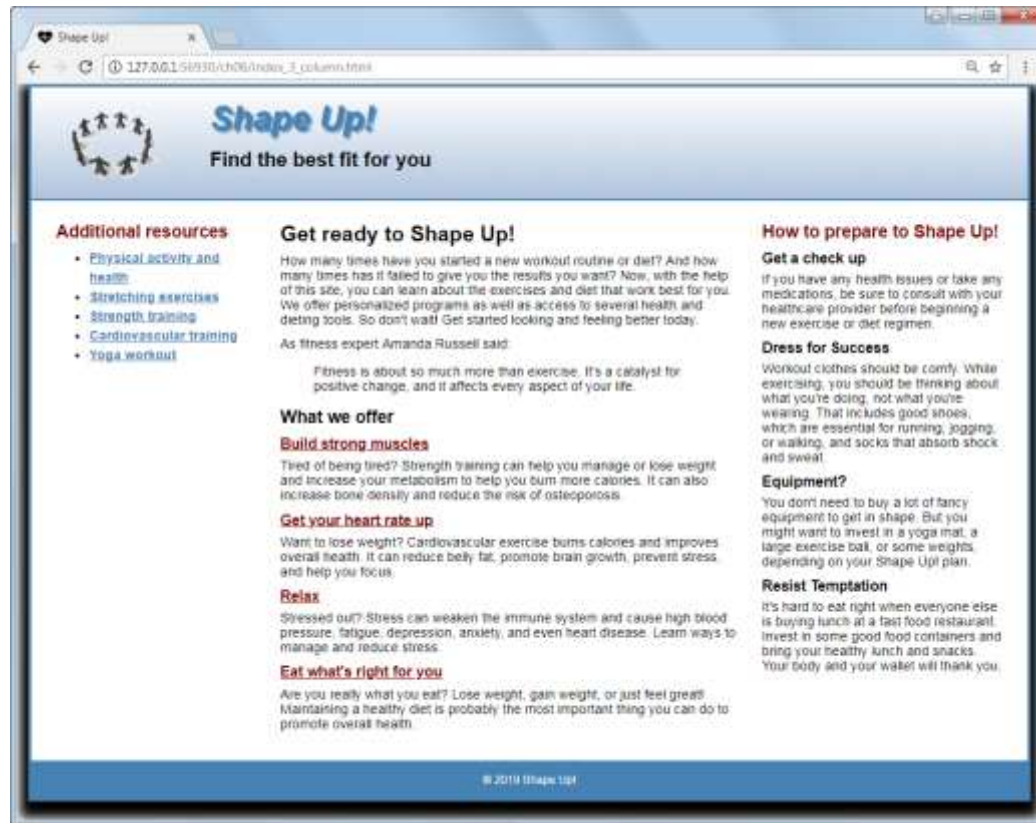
Shape Up! ×

127.0.0.1:56930/ch06/index_3_column.html

Shape Up!

Find the best fit for you

Additional resources

- Physical activity and health
- Stretching exercises
- Strength training
- Cardiovascular training
- Yoga workout

Get ready to Shape Up!

How many times have you started a new workout routine or diet? And how many times has it failed to give you the results you want? Now, with the help of this site, you can learn about the exercises and diet that work best for you. We offer personalized programs as well as access to several health and dieting tools. So don't wait! Get started looking and feeling better today.

As fitness expert Amanda Russell said:

Fitness is about so much more than exercise. It's a catalyst for positive change, and it affects every aspect of your life.

What we offer

Build strong muscles

Tired of being tired? Strength training can help you manage or lose weight and increase your metabolism to help you burn more calories. It can also increase bone density and reduce the risk of osteoporosis.

Get your heart rate up

Want to lose weight? Cardiovascular exercise burns calories and improves overall health. It can reduce belly fat, promote brain growth, prevent stress, and help you focus.

Relax

Stressed out? Stress can weaken the immune system and cause high blood pressure, fatigue, depression, anxiety, and even heart disease. Learn ways to manage and reduce stress.

Eat what's right for you

Are you really what you eat? Lose weight, gain weight, or just feel great! Maintaining a healthy diet is probably the most important thing you can do to promote overall health.

How to prepare to Shape Up!

Get a check up

If you have any health issues or take any medications, be sure to consult with your healthcare provider before beginning a new exercise or diet regimen.

Dress for Success

Workout clothes should be comfy. While exercising, you should be thinking about what you're doing, not what you're wearing. That includes good shoes, which are essential for running, jogging, or walking, and socks that absorb shock and sweat.

Equipment?

You don't need to buy a lot of fancy equipment to get in shape. But you might want to invest in a yoga mat, a large exercise ball, or some weights, depending on your Shape Up! plan.

Resist Temptation

It's hard to eat right when everyone else is buying lunch at a fast food restaurant. Invest in some good food containers and bring your healthy lunch and snacks. Your body and your wallet will thank you.

© 2019 Shape Up!